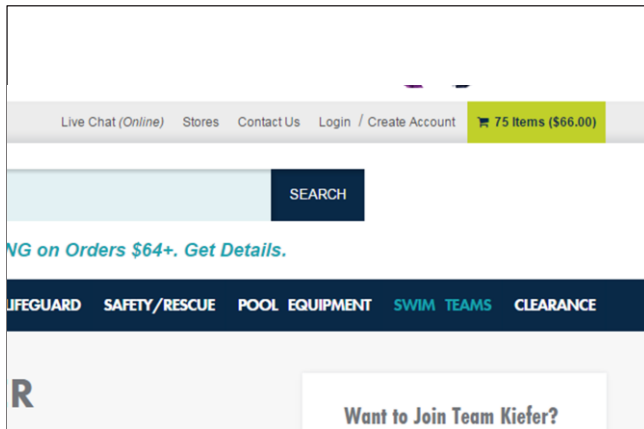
Live Chat (Online) Stores Contact Us Login / Create Account 75 Items ($66.00)

SEARCH

NG on Orders $64+. Get Details.

LIFEGUARD SAFETY/RESCUE POOL EQUIPMENT SWIM TEAMS CLEARANCE

R

Want to Join Team Kiefer?